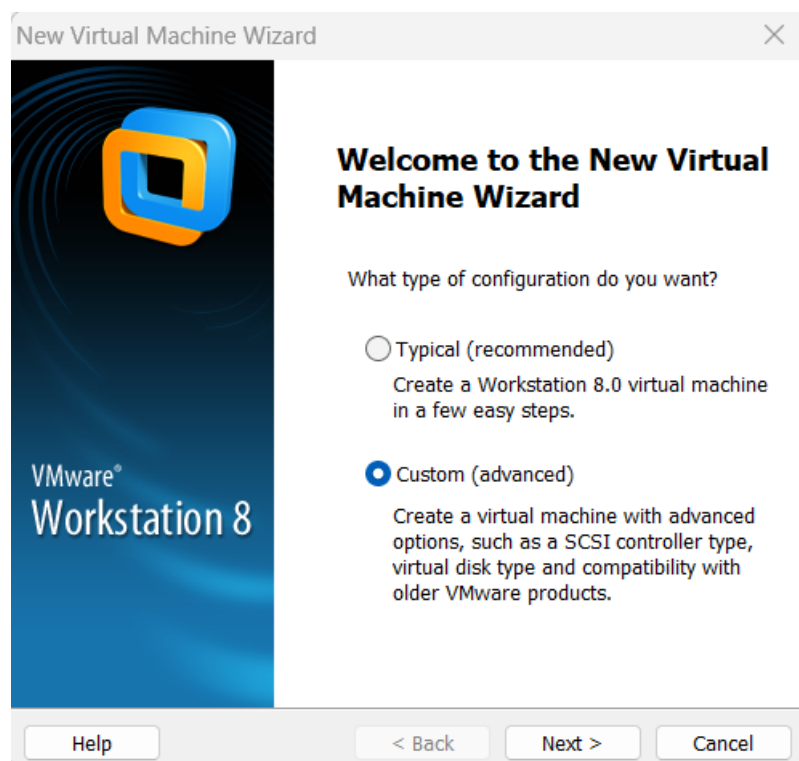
New Virtual Machine Wizard

VMware®
Workstation 8

Welcome to the New Virtual Machine Wizard

What type of configuration do you want?

Typical (recommended)
Create a Workstation 8.0 virtual machine in a few easy steps.

Custom (advanced)
Create a virtual machine with advanced options, such as a SCSI controller type, virtual disk type and compatibility with older VMware products.

Help
< Back
Next >
Cancel